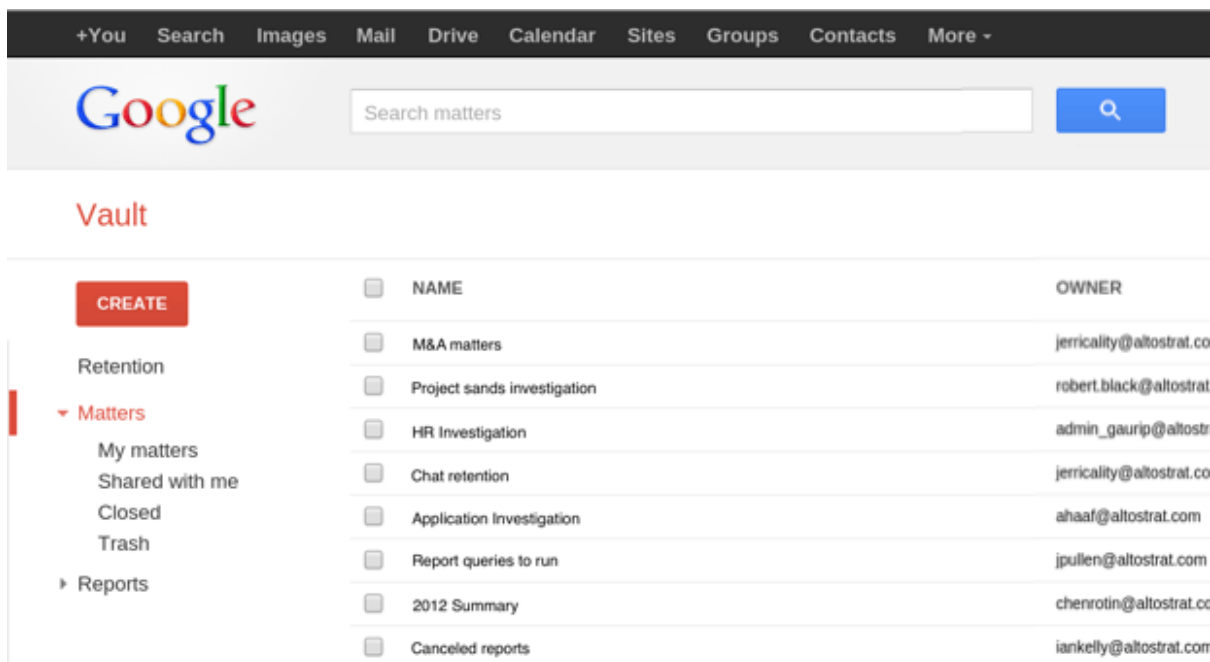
+You Search Images Mail Drive Calendar Sites Groups Contacts More

Google

Search matters

Vault

CREATE

Retention

Matters

My matters

Shared with me

Closed

Trash

Reports

| NAME | OWNER |
|---|---|
| M&A matters | jerricality@altostrat.co |
| Project sands investigation | robert.black@altostrat |
| HR Investigation | admin_gaurip@altostr |
| Chat retention | jerricality@altostrat.co |
| Application Investigation | ahaaf@altostrat.com |
| Report queries to run | jpullen@altostrat.com |
| 2012 Summary | chenrotin@altostrat.co |
| Canceled reports | iankelly@altostrat.com |